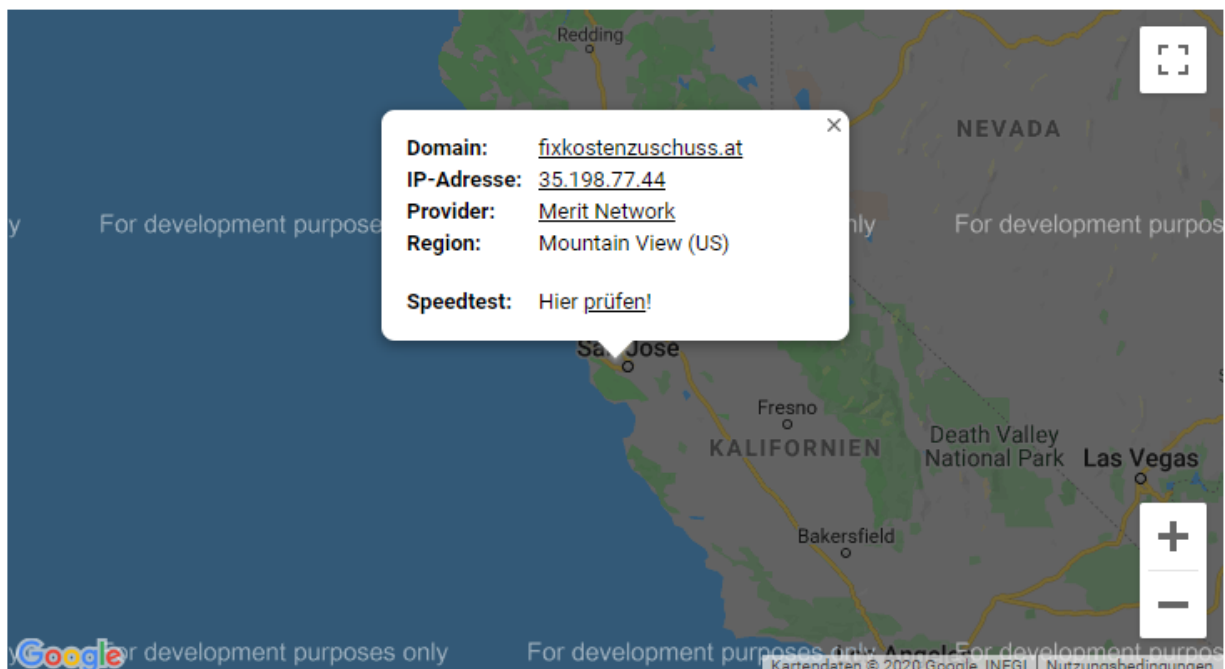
Redding

NEVADA

y For development purposes only For development purposes only For development purpos

Domain: fixkostenzuschuss.at
IP-Adresse: 35.198.77.44
Provider: Merit Network
Region: Mountain View (US)

Speedtest: Hier prüfen!

San Jose

Fresno

KALIFORNIEN

Death Valley National Park

Las Vegas

Bakersfield

+

−

Google

y For development purposes only For development purposes only For development purpos

Angeles

Kartendaten © 2020 Google, INEGI Nutzungsbedingungen